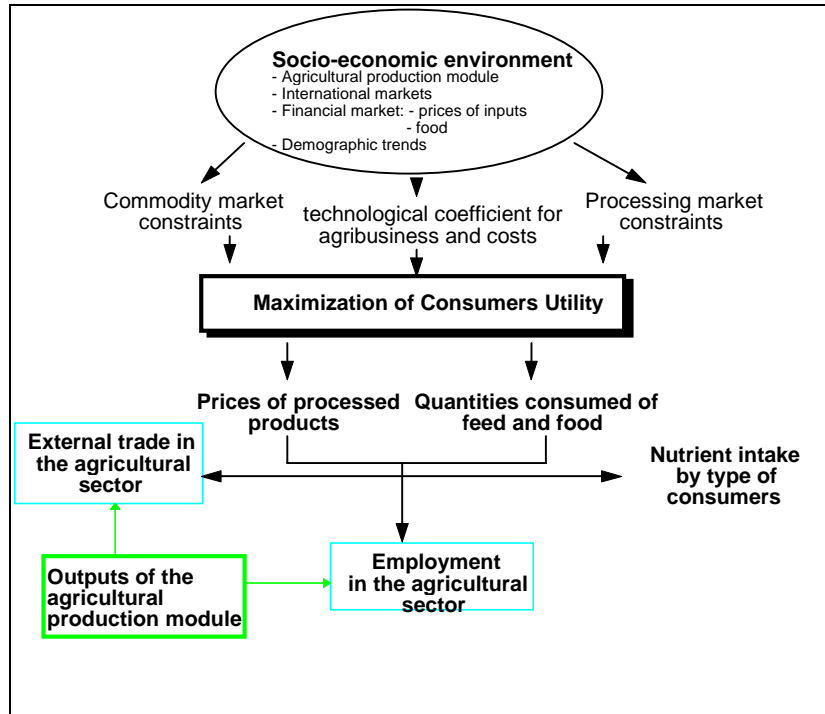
Socio-economic environment
- Agricultural production module
- International markets
- Financial market: - prices of inputs
- food
- Demographic trends

Commodity market constraints

technological coefficient for agribusiness and costs

Processing market constraints

Maximization of Consumers Utility

Prices of processed products

Quantities consumed of feed and food

External trade in the agricultural sector

Nutrient intake by type of consumers

Outputs of the agricultural production module

Employment in the agricultural sector